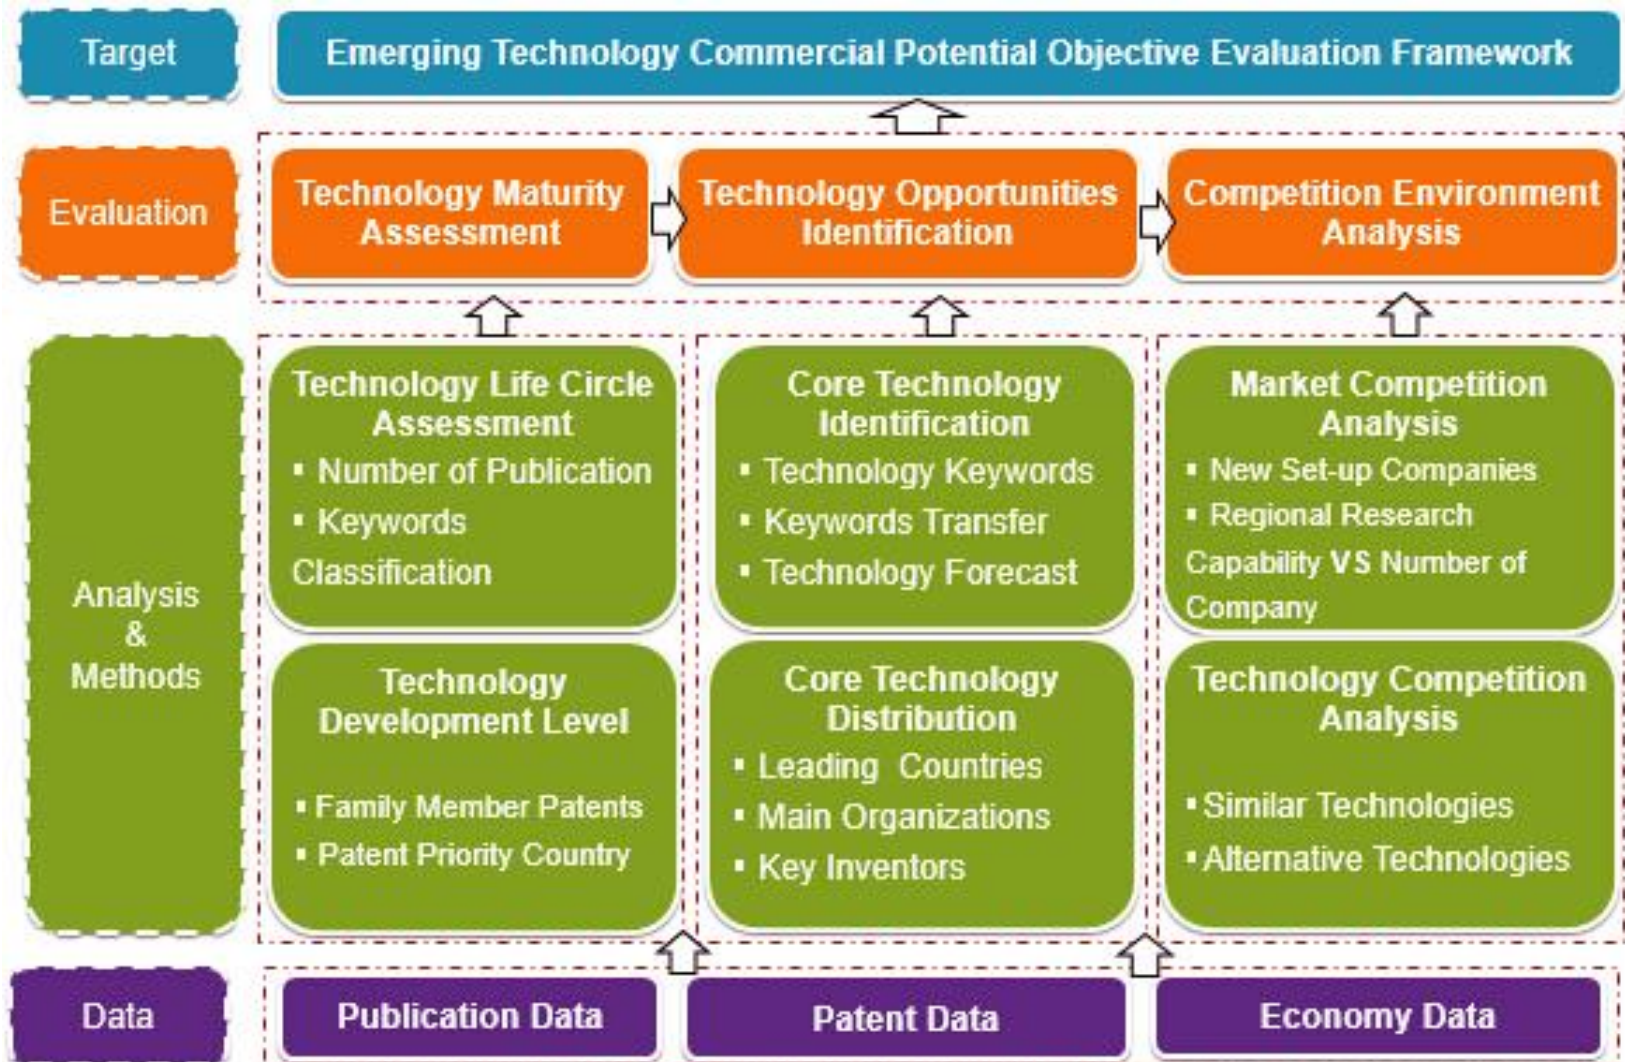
Target

Emerging Technology Commercial Potential Objective Evaluation Framework

Evaluation

Technology Maturity Assessment

Technology Opportunities Identification

Competition Environment Analysis

Analysis & Methods

Technology Life Circle Assessment
▪ Number of Publication
▪ Keywords Classification

Core Technology Identification
▪ Technology Keywords
▪ Keywords Transfer
▪ Technology Forecast

Market Competition Analysis
▪ New Set-up Companies
▪ Regional Research Capability VS Number of Company

Technology Development Level
▪ Family Member Patents
▪ Patent Priority Country

Core Technology Distribution
▪ Leading Countries
▪ Main Organizations
▪ Key Inventors

Technology Competition Analysis
▪ Similar Technologies
▪ Alternative Technologies

Data

Publication Data

Patent Data

Economy Data